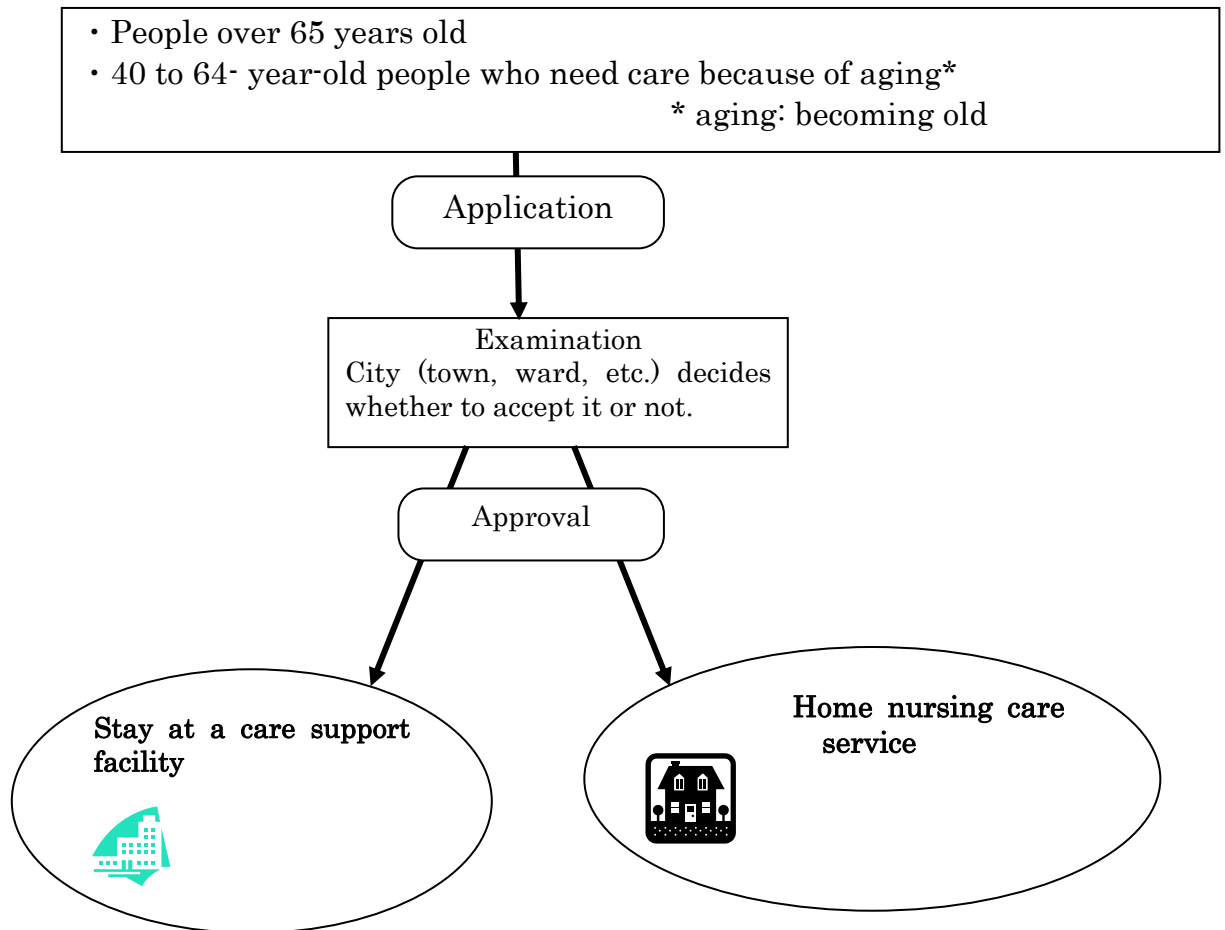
・People over 65 years old
・40 to 64- year-old people who need care because of aging*
* aging: becoming old

Application

Examination
City (town, ward, etc.) decides whether to accept it or not.

Approval

Stay at a care support facility

Home nursing care service